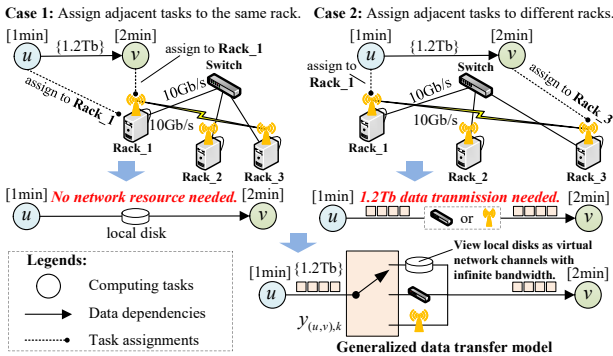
**Case 1:** Assign adjacent tasks to the same rack.

[1min] $u$ {1.2Tb} [2min] $v$

assign to **Rack_1**

assign to **Rack_1**

**Switch**

10Gb/s

10Gb/s

**Rack_1** **Rack_2** **Rack_3**

[1min] $u$ ***No network resource needed.*** [2min] $v$

local disk

**Case 2:** Assign adjacent tasks to different racks.

[1min] $u$ {1.2Tb} [2min] $v$

assign to **Rack_1**

**Switch**

assign to **Rack_3**

10Gb/s

10Gb/s

**Rack_1** **Rack_2** **Rack_3**

[1min] $u$ ***1.2Tb data tranmission needed.*** or [2min] $v$

**Legends:**

Computing tasks

Data dependencies

Task assignments

[1min] {1.2Tb} $u$

$y_{(u,v),k}$

**View local disks as virtual network channels with infinite bandwidth.**

[2min] $v$

**Generalized data transfer model**